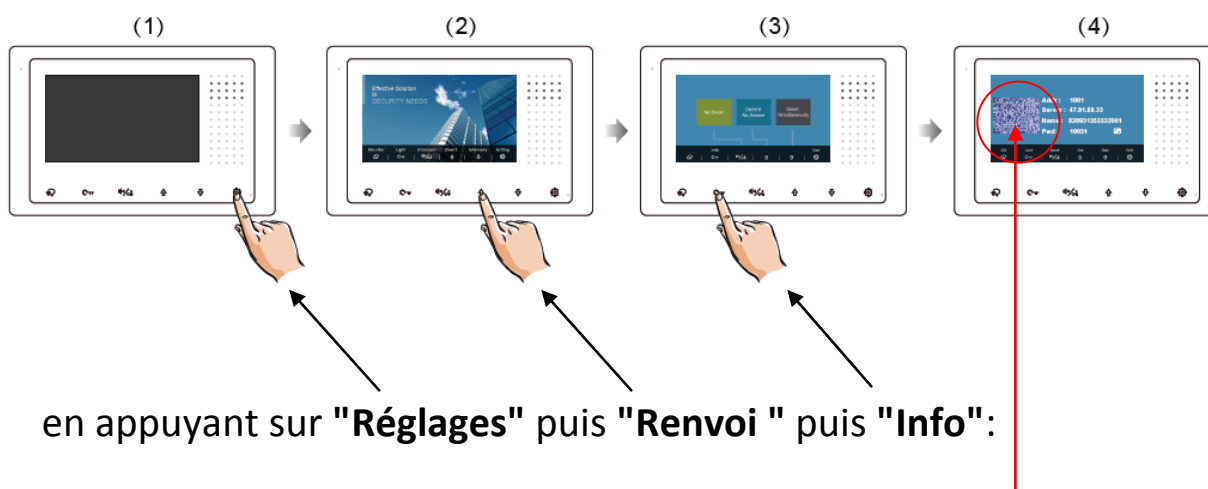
(1)

(2)

Effective Solution to SECURITY NEEDS

Monitor Light Intercom Divert Memory Setting

(3)

No Divert Divert if No Answer Divert Simultaneously

Info Exit

(4)

Addr : 1001
Server : 47.91.88.33
Name : 820931353332001
Pwd : 10001

en appuyant sur **"Réglages"** puis **"Renvoi "** puis **"Info"**: